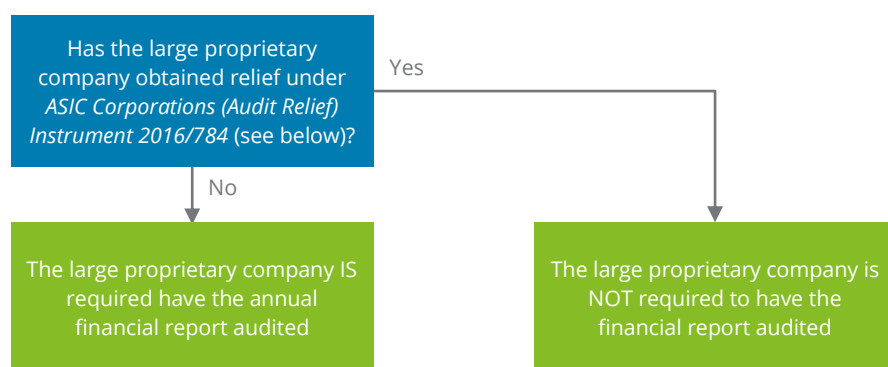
Has the large proprietary company obtained relief under *ASIC Corporations (Audit Relief) Instrument 2016/784* (see below)?

Yes

No

The large proprietary company IS required have the annual financial report audited

The large proprietary company is NOT required to have the financial report audited